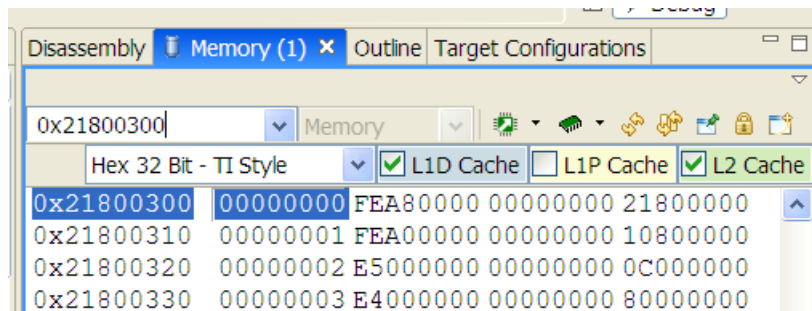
Debug

Disassembly | Memory (1) | Outline | Target Configurations

0x21800300 | Memory

Hex 32 Bit - TI Style | L1D Cache | L1P Cache | L2 Cache

0x21800300 00000000 FEA80000 00000000 21800000
0x21800310 00000001 FEA00000 00000000 10800000
0x21800320 00000002 E5000000 00000000 0C000000
0x21800330 00000003 E4000000 00000000 80000000